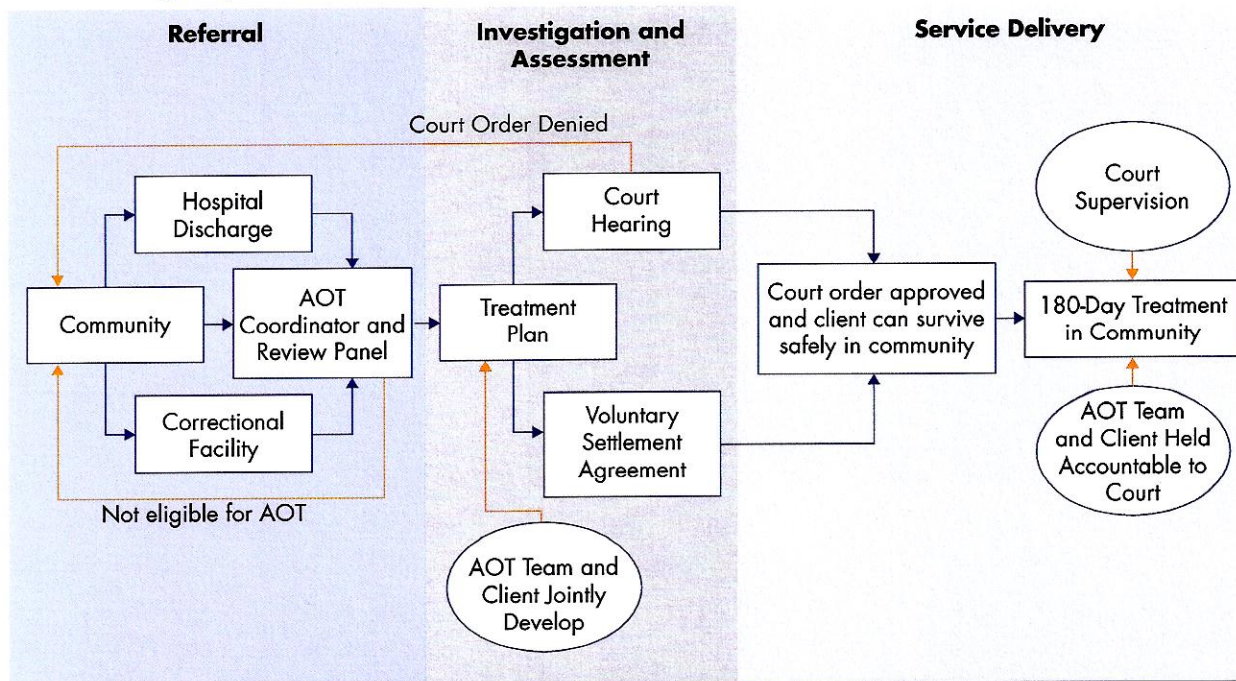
Referral

Investigation and Assessment

Service Delivery

Court Order Denied

Hospital Discharge

Community

AOT Coordinator and Review Panel

Correctional Facility

Not eligible for AOT

Court Hearing

Treatment Plan

Voluntary Settlement Agreement

AOT Team and Client Jointly Develop

Court order approved and client can survive safely in community

Court Supervision

180-Day Treatment in Community

AOT Team and Client Held Accountable to Court